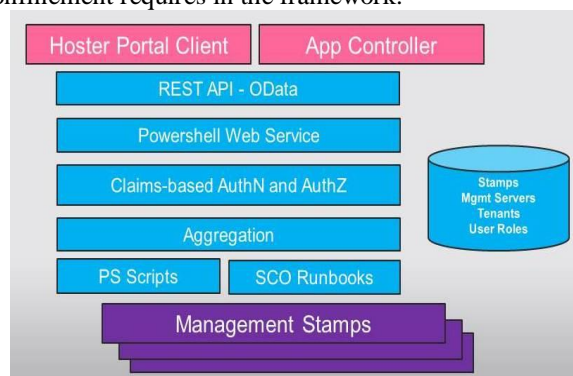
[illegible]onment requires in the framework.

Hoster Portal Client

App Controller

REST API - OData

Powershell Web Service

Claims-based AuthN and AuthZ

Aggregation

PS Scripts

SCO Runbooks

Management Stamps

Stamps
Mgmt Servers
Tenants
User Roles